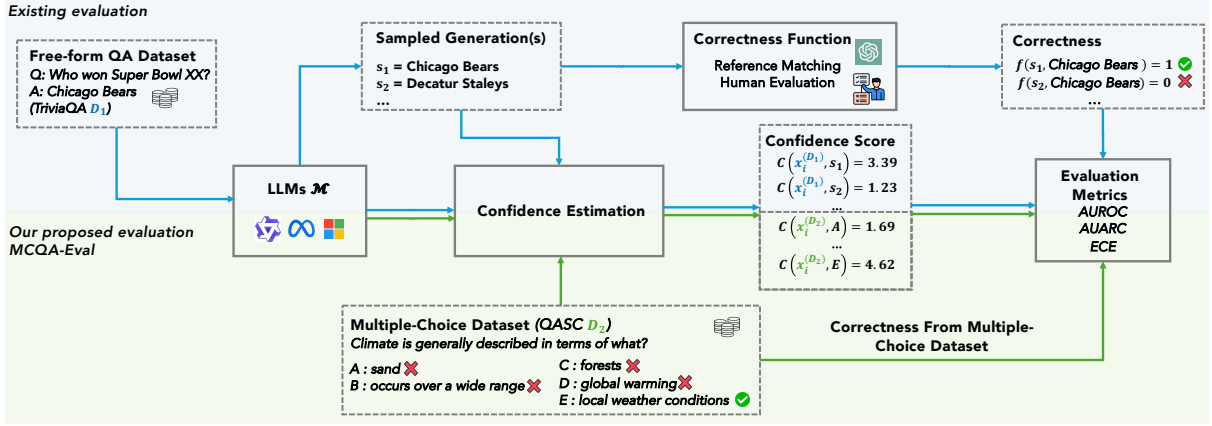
Existing evaluation

Free-form QA Dataset
Q: Who won Super Bowl XX?
A: Chicago Bears
(TriviaQA $D_1$)

Sampled Generation(s)
$s_1$ = Chicago Bears
$s_2$ = Decatur Staleys
...

Correctness Function
Reference Matching
Human Evaluation

Correctness
$f(s_1, Chicago\ Bears) = 1$
$f(s_2, Chicago\ Bears) = 0$
...

LLMs $\mathcal{M}$

Confidence Estimation

Confidence Score
$C\left(x_i^{(D_1)}, s_1\right) = 3.39$
$C\left(x_i^{(D_1)}, s_2\right) = 1.23$
...
$C\left(x_i^{(D_2)}, A\right) = 1.69$
...
$C\left(x_i^{(D_2)}, E\right) = 4.62$

Evaluation Metrics
AUROC
AUARC
ECE

Our proposed evaluation
MCQA-Eval

Multiple-Choice Dataset (QASC $D_2$)
Climate is generally described in terms of what?
A : sand
B : occurs over a wide range
C : forests
D : global warming
E : local weather conditions

Correctness From Multiple-Choice Dataset